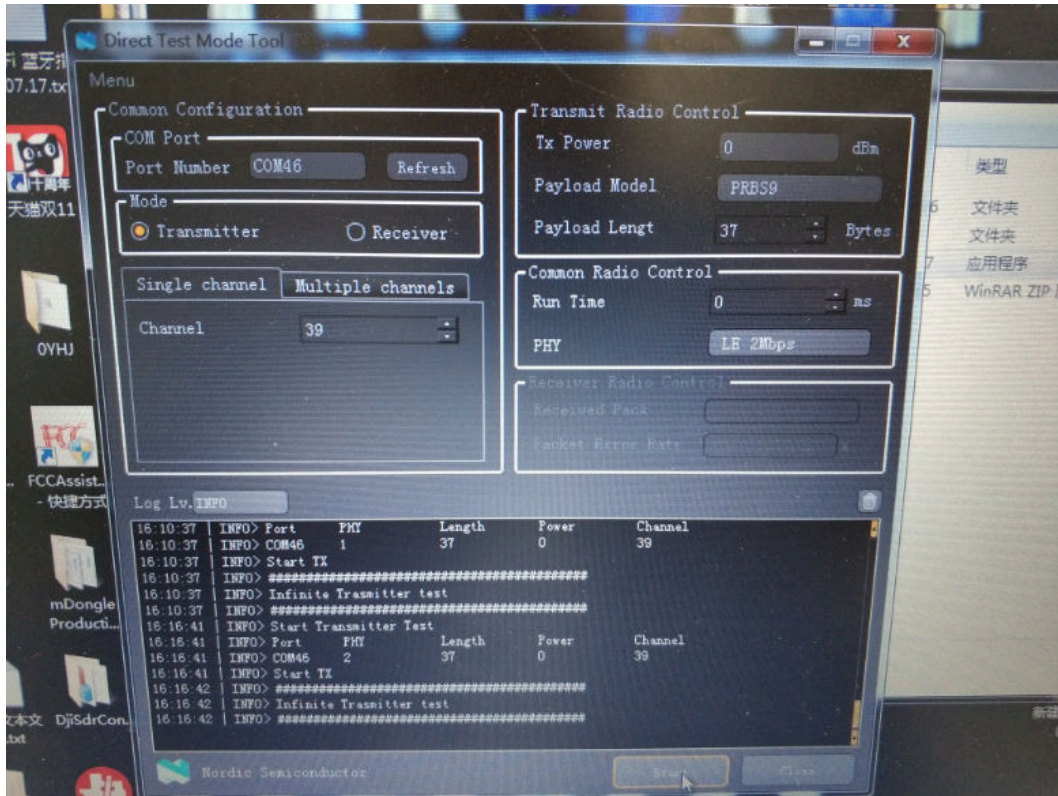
蓝牙
07.17.txt

十周年
天猫双11

OYHJ

FCCAssist... - 快捷方式

mDongle Producti...

文本文 .txt

DjiSdrCon...

Direct Test Mode Tool

Menu

Common Configuration
COM Port
Port Number COM46 Refresh
Mode
Transmitter Receiver
Single channel Multiple channels
Channel 39

Transmit Radio Control
Tx Power 0 dBm
Payload Model PRBS9
Payload Lengt 37 Bytes

Common Radio Control
Run Time 0 ms
PHY LE 2Mbps

Receiver Radio Control
Received Pack
Packet Error Rate %

Log Lv. INFO

16:10:37 | INFO> Port PHY Length Power Channel
16:10:37 | INFO> COM46 1 37 0 39
16:10:37 | INFO> Start TX
16:10:37 | INFO> ##################################
16:10:37 | INFO> Infinite Trasmitter test
16:10:37 | INFO> ##################################
16:16:41 | INFO> Start Transmitter Test
16:16:41 | INFO> Port PHY Length Power Channel
16:16:41 | INFO> COM46 2 37 0 39
16:16:41 | INFO> Start TX
16:16:42 | INFO> ##################################
16:16:42 | INFO> Infinite Trasmitter test
16:16:42 | INFO> ##################################

Nordic Semiconductor
Start Close

类型
文件夹
文件夹
应用程序
WinRAR ZIP

新建